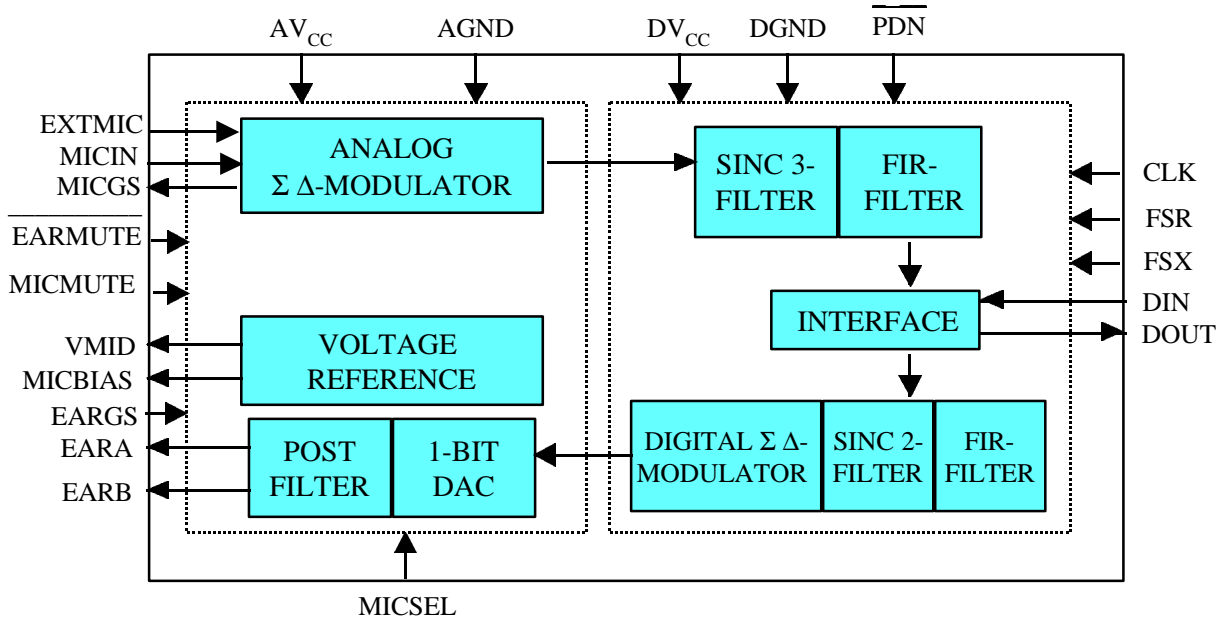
$AV_{CC}$ AGND $DV_{CC}$ DGND $\overline{PDN}$

EXTMIC
MICIN
MICGS
$\overline{EARMUTE}$
MICMUTE

ANALOG
Σ Δ-MODULATOR

SINC 3-FILTER

FIR-FILTER

CLK
FSR
FSX
DIN
DOUT

INTERFACE

VMID
MICBIAS

VOLTAGE REFERENCE

EARGS
EARA
EARB

POST FILTER

1-BIT DAC

DIGITAL Σ Δ-MODULATOR

SINC 2-FILTER

FIR-FILTER

MICSEL